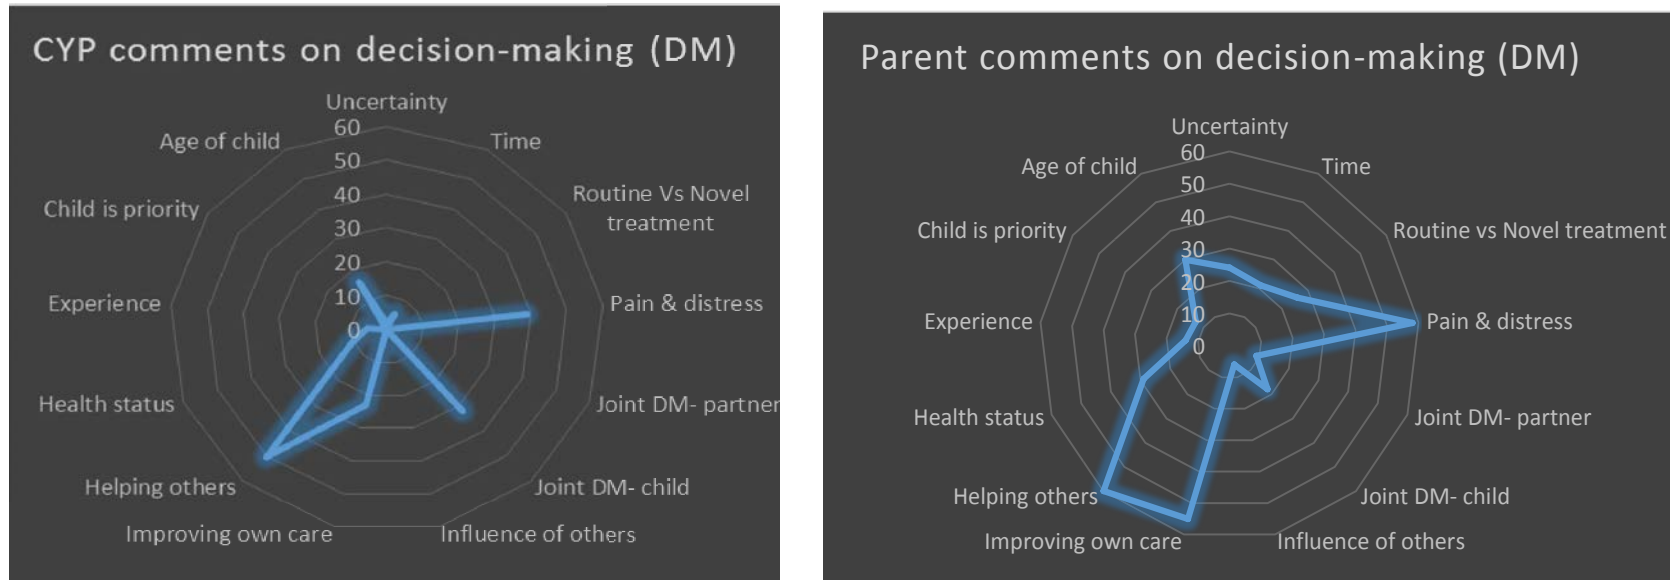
CYP comments on decision-making (DM)

Uncertainty
60
50
40
30
20
10
0
Time
Routine Vs Novel treatment
Pain & distress
Joint DM- partner
Joint DM- child
Influence of others
Improving own care
Helping others
Health status
Experience
Child is priority
Age of child

Parent comments on decision-making (DM)

Uncertainty
60
50
40
30
20
10
0
Time
Routine vs Novel treatment
Pain & distress
Joint DM- partner
Joint DM- child
Influence of others
Improving own care
Helping others
Health status
Experience
Child is priority
Age of child